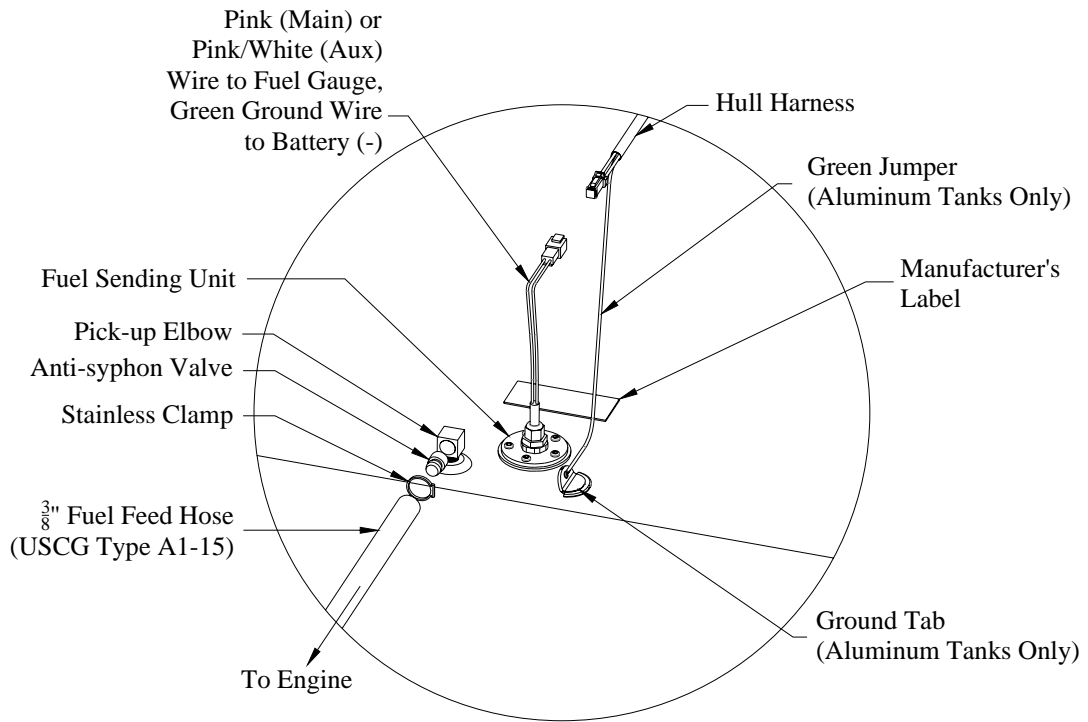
Pink (Main) or Pink/White (Aux) Wire to Fuel Gauge, Green Ground Wire to Battery (-)

Hull Harness

Green Jumper (Aluminum Tanks Only)

Fuel Sending Unit

Manufacturer's Label

Pick-up Elbow

Anti-syphon Valve

Stainless Clamp

$\frac{3}{8}$" Fuel Feed Hose (USCG Type A1-15)

Ground Tab (Aluminum Tanks Only)

To Engine